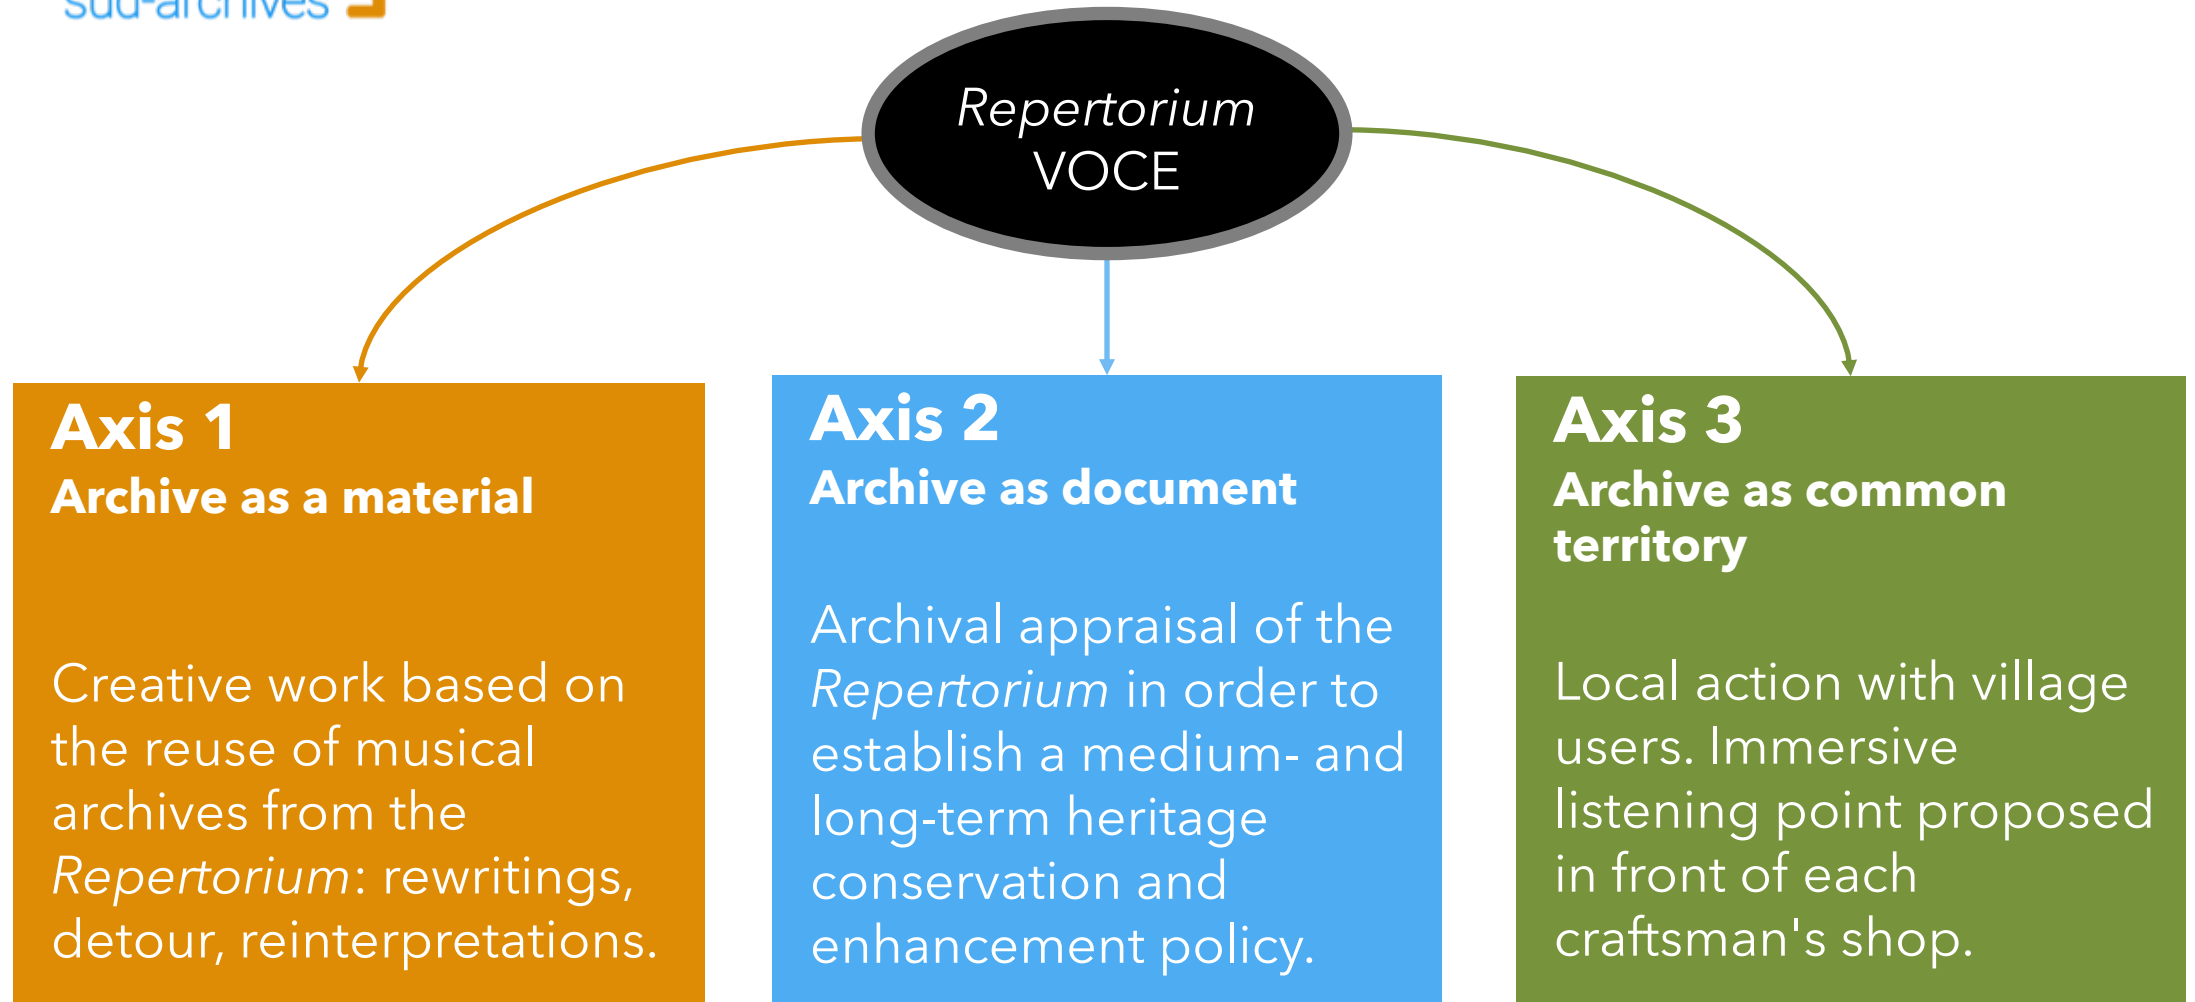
sud-archives

Repertorium
VOCE

Axis 1
Archive as a material

Creative work based on the reuse of musical archives from the Repertorium: rewritings, detour, reinterpretations.

Axis 2
Archive as document

Archival appraisal of the Repertorium in order to establish a medium- and long-term heritage conservation and enhancement policy.

Axis 3
Archive as common territory

Local action with village users. Immersive listening point proposed in front of each craftsman's shop.